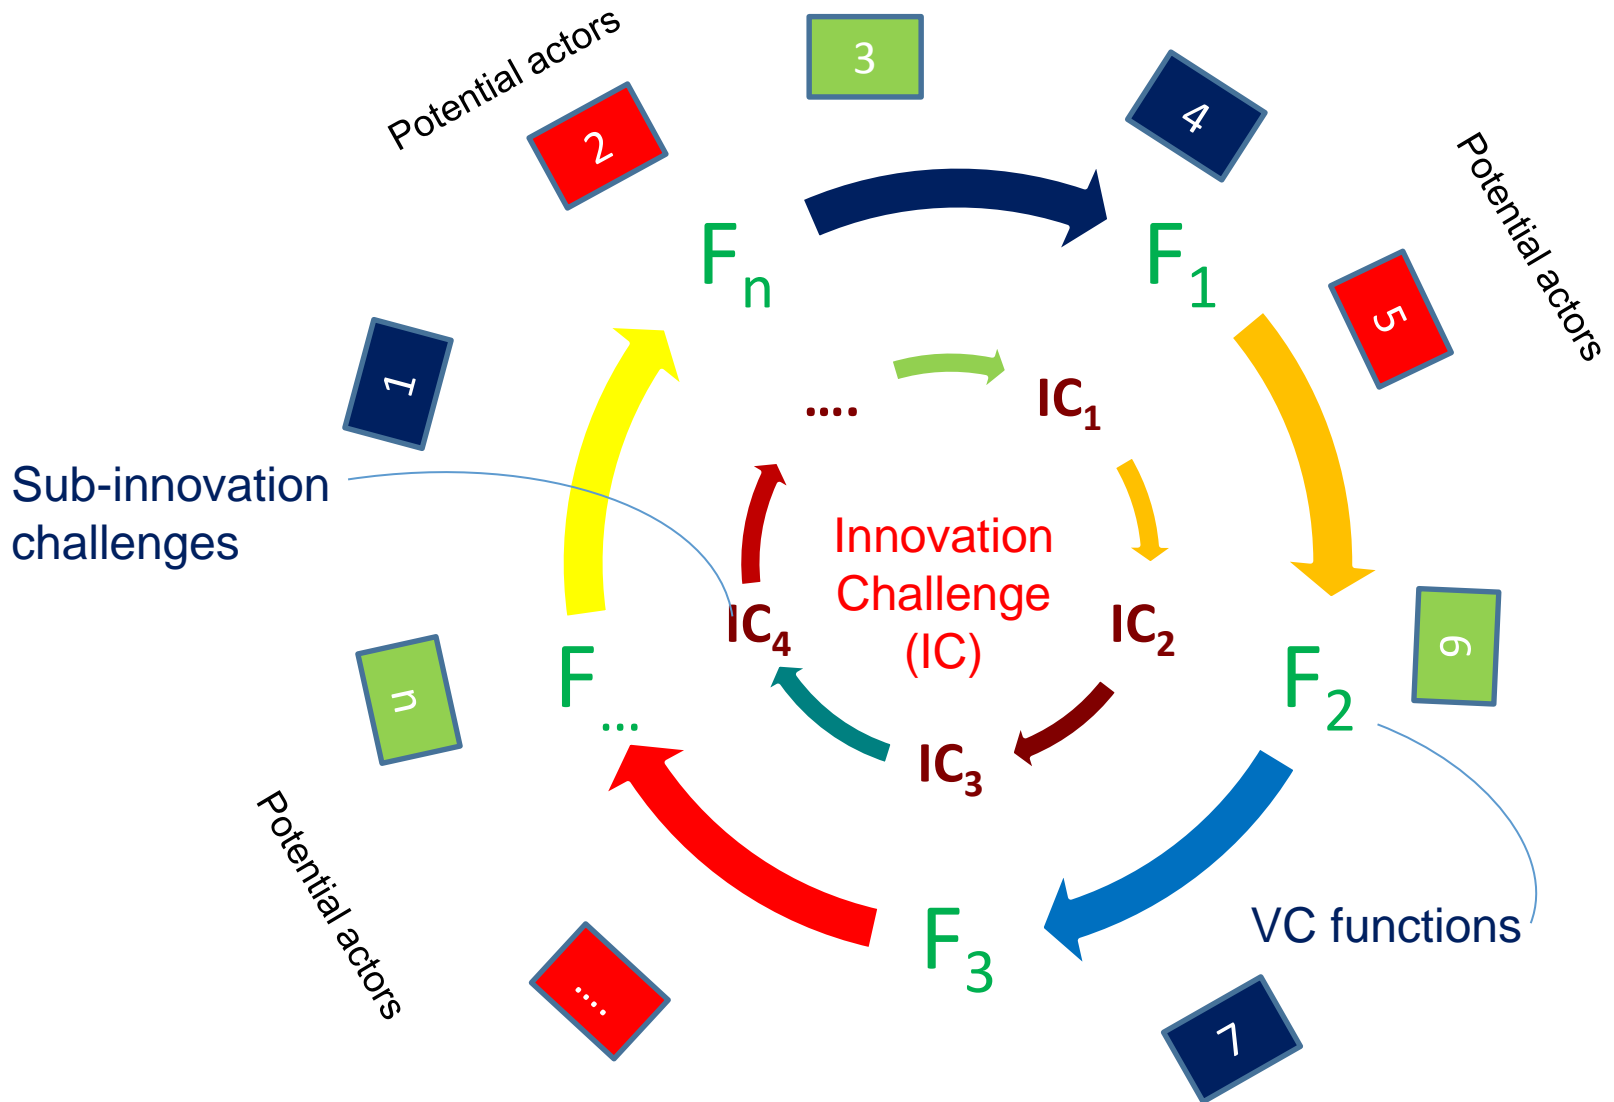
Potential actors

3

2

4

Potential actors

$F_n$

$F_1$

5

1

....

$IC_1$

Sub-innovation challenges

Innovation Challenge (IC)

$IC_4$

$IC_2$

6

n

$F_{...}$

$F_2$

$IC_3$

Potential actors

$F_3$

VC functions

....

7